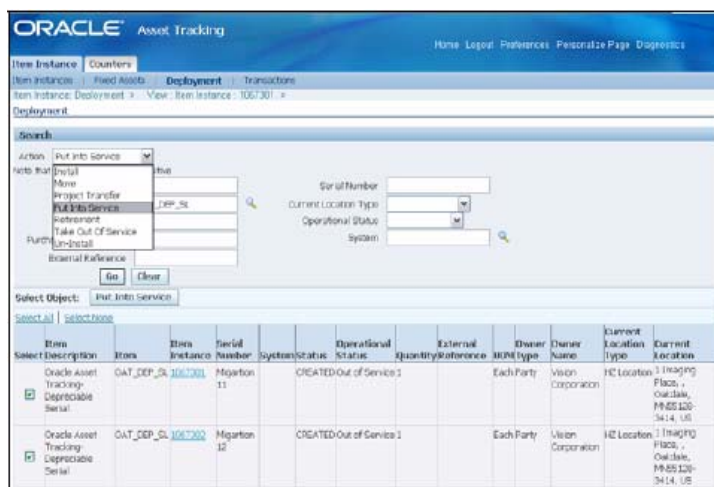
ORACLE Asset Tracking

Home Logout Preferences Personalize Page Diagnostics

Item Instance | Counters

Item Instances | Fixed Assets | Deployment | Transactions

Item Instance: Deployment > View: Item Instance: 106730l >

Deployment

Search

Action Put Into Service

Note that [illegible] tive

Install
Move
Project Transfer
Put Into Service
Retirement
Take Out Of Service
Un-Install

DEP_SL

Purch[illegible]

External Reference

Go Clear

Serial Number

Current Location Type

Operational Status

System

Select Object: Put Into Service

Select All | Select None

| Select | Item Description | Item | Item Instance | Serial Number | System | Status | Operational Status | Quantity | External Reference | UOM | Owner Type | Owner Name | Current Location Type | Current Location |
|---|---|---|---|---|---|---|---|---|---|---|---|---|---|---|
| ☑ | Oracle Asset Tracking-Depreciable Serial | OAT_DEP_SL | 1067301 | Migartion 11 | | CREATED | Out of Service | 1 | | Each | Party | Vision Corporation | HZ Location | 1 Imaging Place, , Oakdale, MN55128-3414, US |
| ☑ | Oracle Asset Tracking-Depreciable Serial | OAT_DEP_SL | 1067302 | Migartion 12 | | CREATED | Out of Service | 1 | | Each | Party | Vision Corporation | HZ Location | 1 Imaging Place, , Oakdale, MN55128-3414, US |